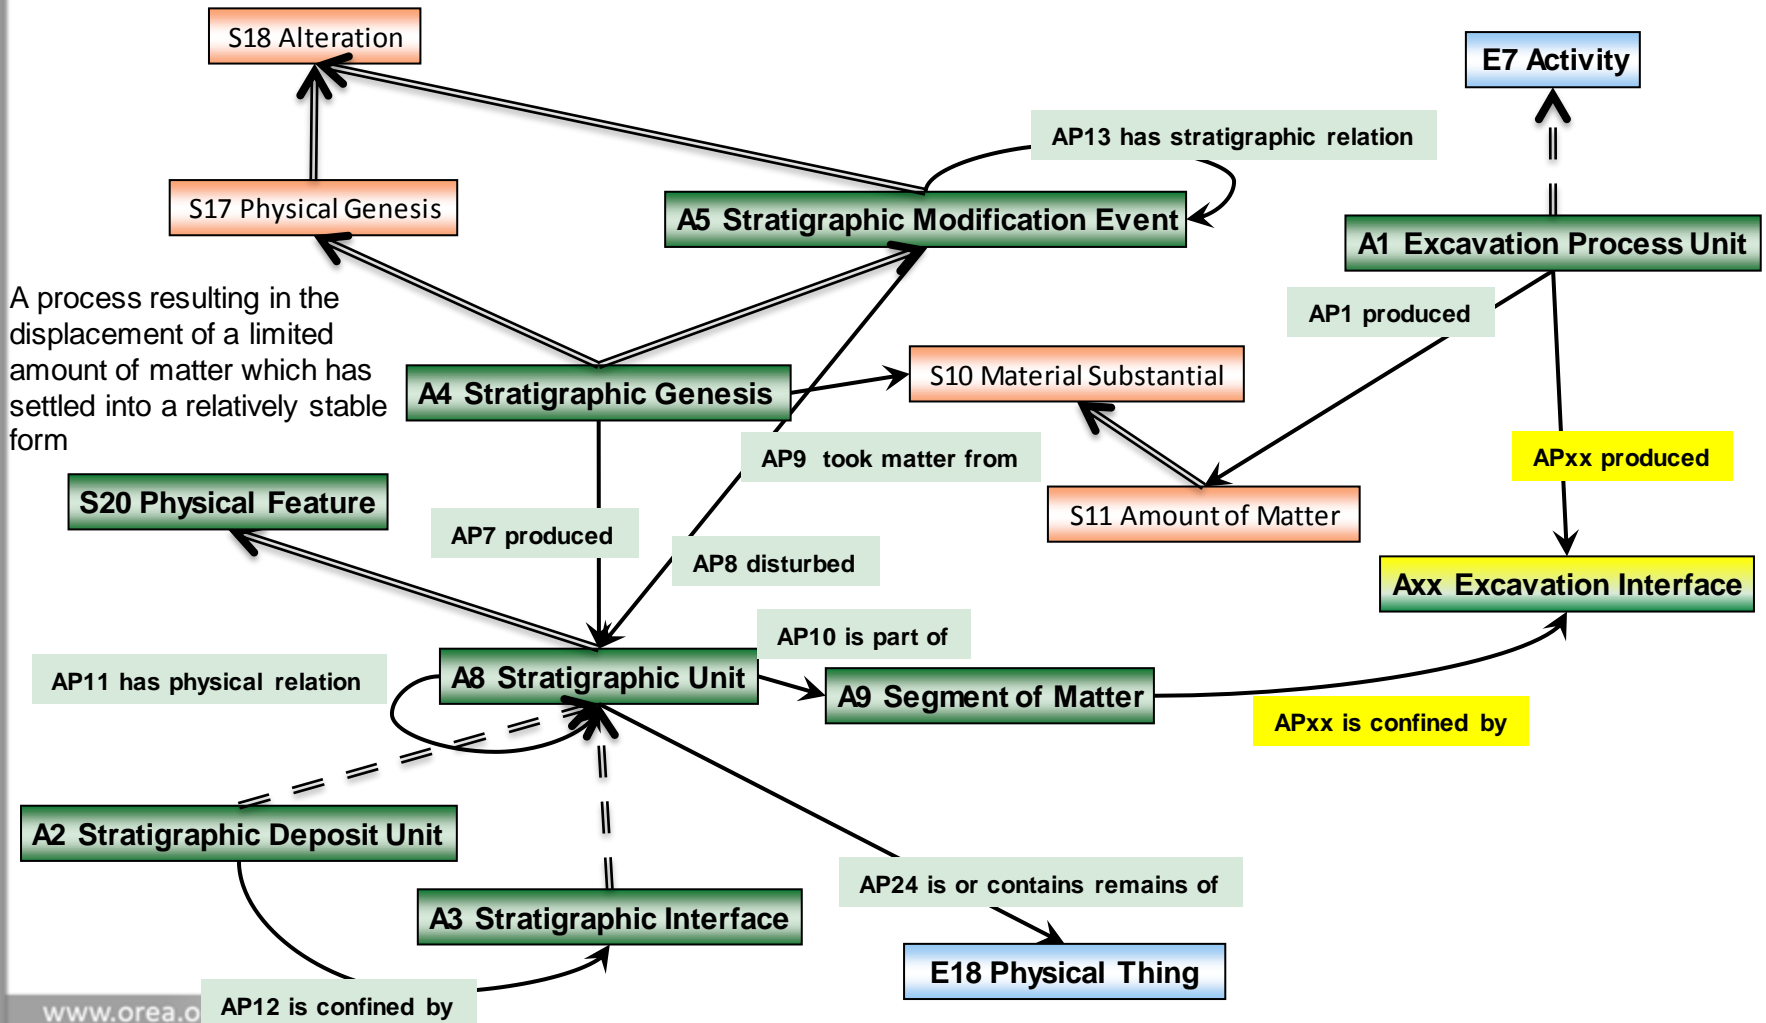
S18 Alteration

E7 Activity

AP13 has stratigraphic relation

S17 Physical Genesis

A5 Stratigraphic Modification Event

A1 Excavation Process Unit

A process resulting in the displacement of a limited amount of matter which has settled into a relatively stable form

AP1 produced

A4 Stratigraphic Genesis

S10 Material Substantial

AP9 took matter from

APxx produced

S20 Physical Feature

S11 Amount of Matter

AP7 produced

AP8 disturbed

Axx Excavation Interface

AP10 is part of

AP11 has physical relation

A8 Stratigraphic Unit

A9 Segment of Matter

APxx is confined by

A2 Stratigraphic Deposit Unit

AP24 is or contains remains of

A3 Stratigraphic Interface

E18 Physical Thing

www.orea.o

AP12 is confined by